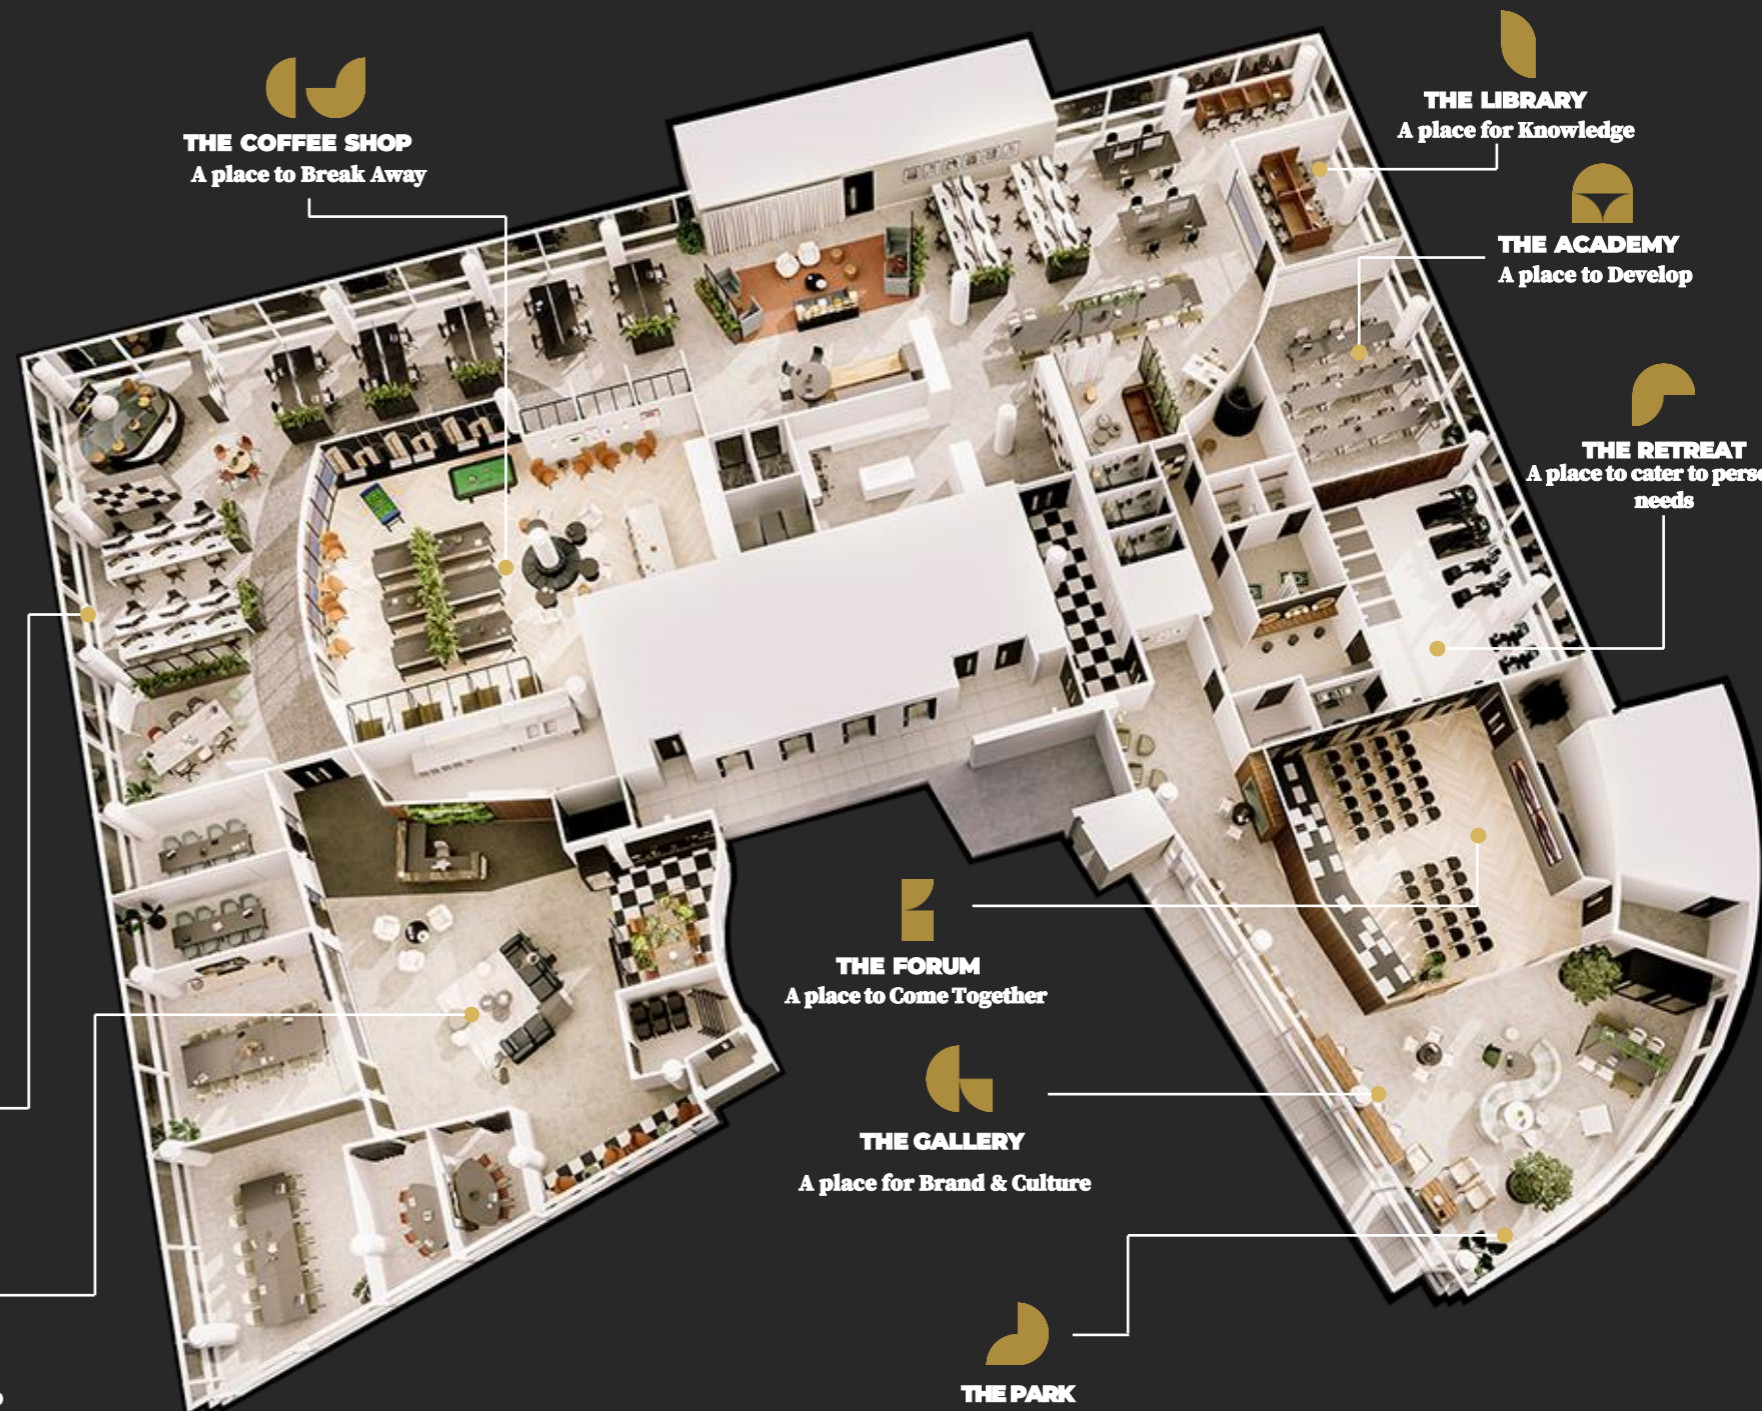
THE COFFEE SHOP
A place to Break Away

THE LIBRARY
A place for Knowledge

THE ACADEMY
A place to Develop

THE RETREAT
A place to cater to perso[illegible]
needs

THE FORUM
A place to Come Together

THE GALLERY
A place for Brand & Culture

THE PARK